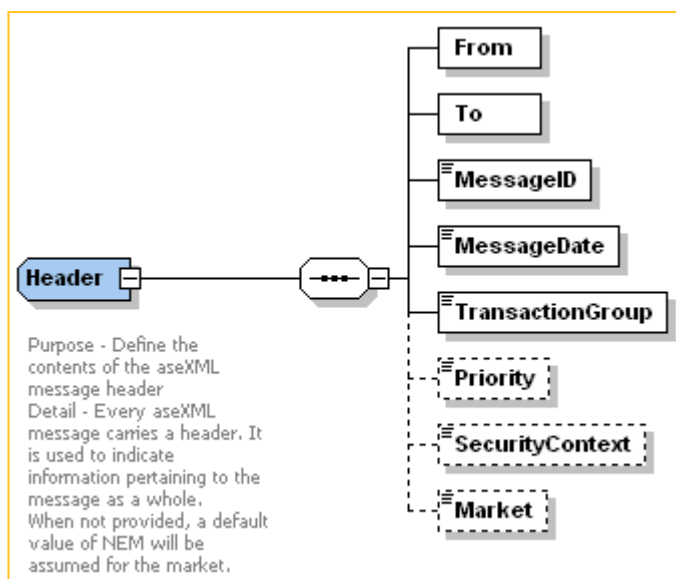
Header

Purpose - Define the contents of the aseXML message header
Detail - Every aseXML message carries a header. It is used to indicate information pertaining to the message as a whole.
When not provided, a default value of NEM will be assumed for the market.

From

To

MessageID

MessageDate

TransactionGroup

Priority

SecurityContext

Market